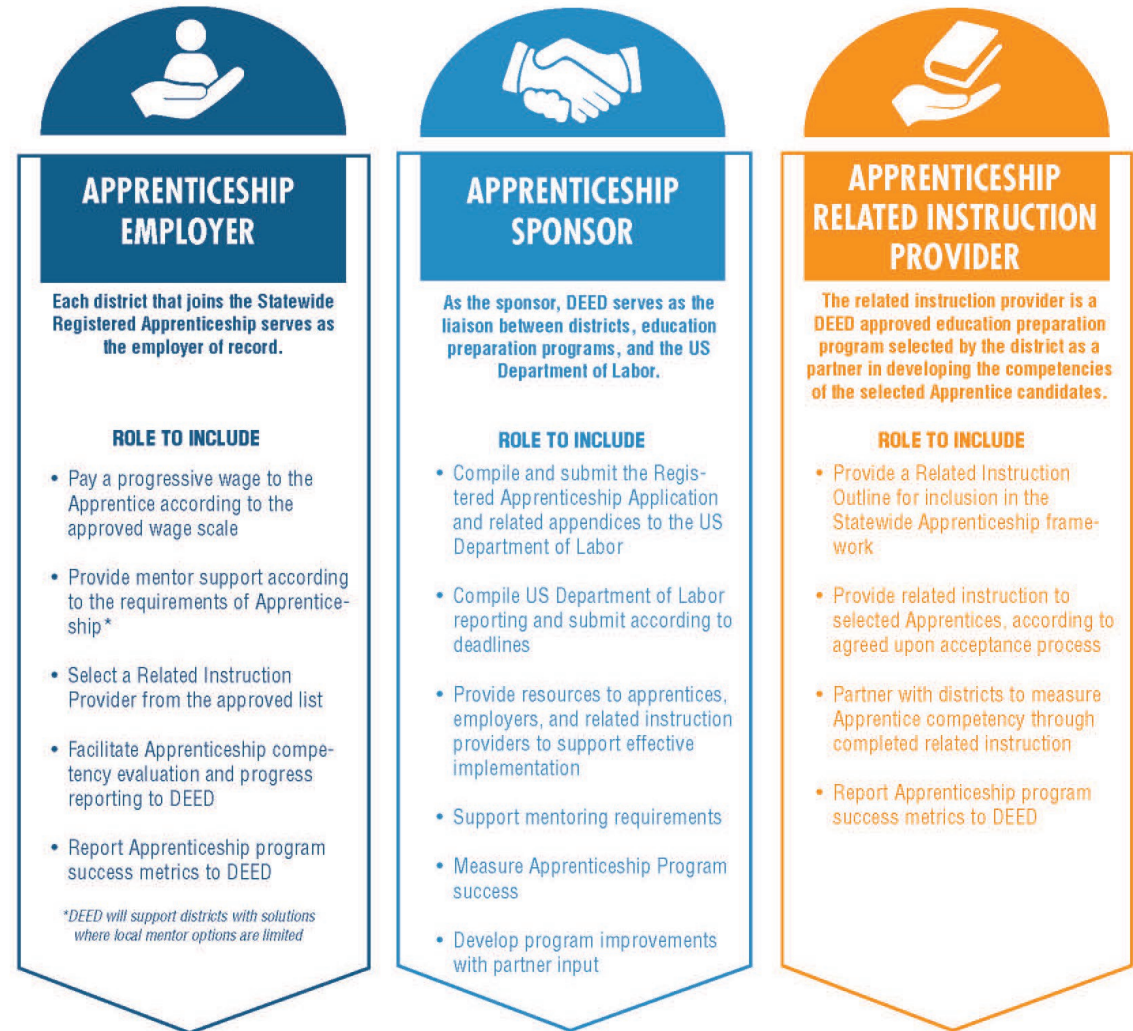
APPRENTICESHIP EMPLOYER

Each district that joins the Statewide Registered Apprenticeship serves as the employer of record.

ROLE TO INCLUDE

• Pay a progressive wage to the Apprentice according to the approved wage scale

• Provide mentor support according to the requirements of Apprenticeship*

• Select a Related Instruction Provider from the approved list

• Facilitate Apprenticeship competency evaluation and progress reporting to DEED

• Report Apprenticeship program success metrics to DEED

*DEED will support districts with solutions where local mentor options are limited

APPRENTICESHIP SPONSOR

As the sponsor, DEED serves as the liaison between districts, education preparation programs, and the US Department of Labor.

ROLE TO INCLUDE

• Compile and submit the Registered Apprenticeship Application and related appendices to the US Department of Labor

• Compile US Department of Labor reporting and submit according to deadlines

• Provide resources to apprentices, employers, and related instruction providers to support effective implementation

• Support mentoring requirements

• Measure Apprenticeship Program success

• Develop program improvements with partner input

APPRENTICESHIP RELATED INSTRUCTION PROVIDER

The related instruction provider is a DEED approved education preparation program selected by the district as a partner in developing the competencies of the selected Apprentice candidates.

ROLE TO INCLUDE

• Provide a Related Instruction Outline for inclusion in the Statewide Apprenticeship framework

• Provide related instruction to selected Apprentices, according to agreed upon acceptance process

• Partner with districts to measure Apprentice competency through completed related instruction

• Report Apprenticeship program success metrics to DEED